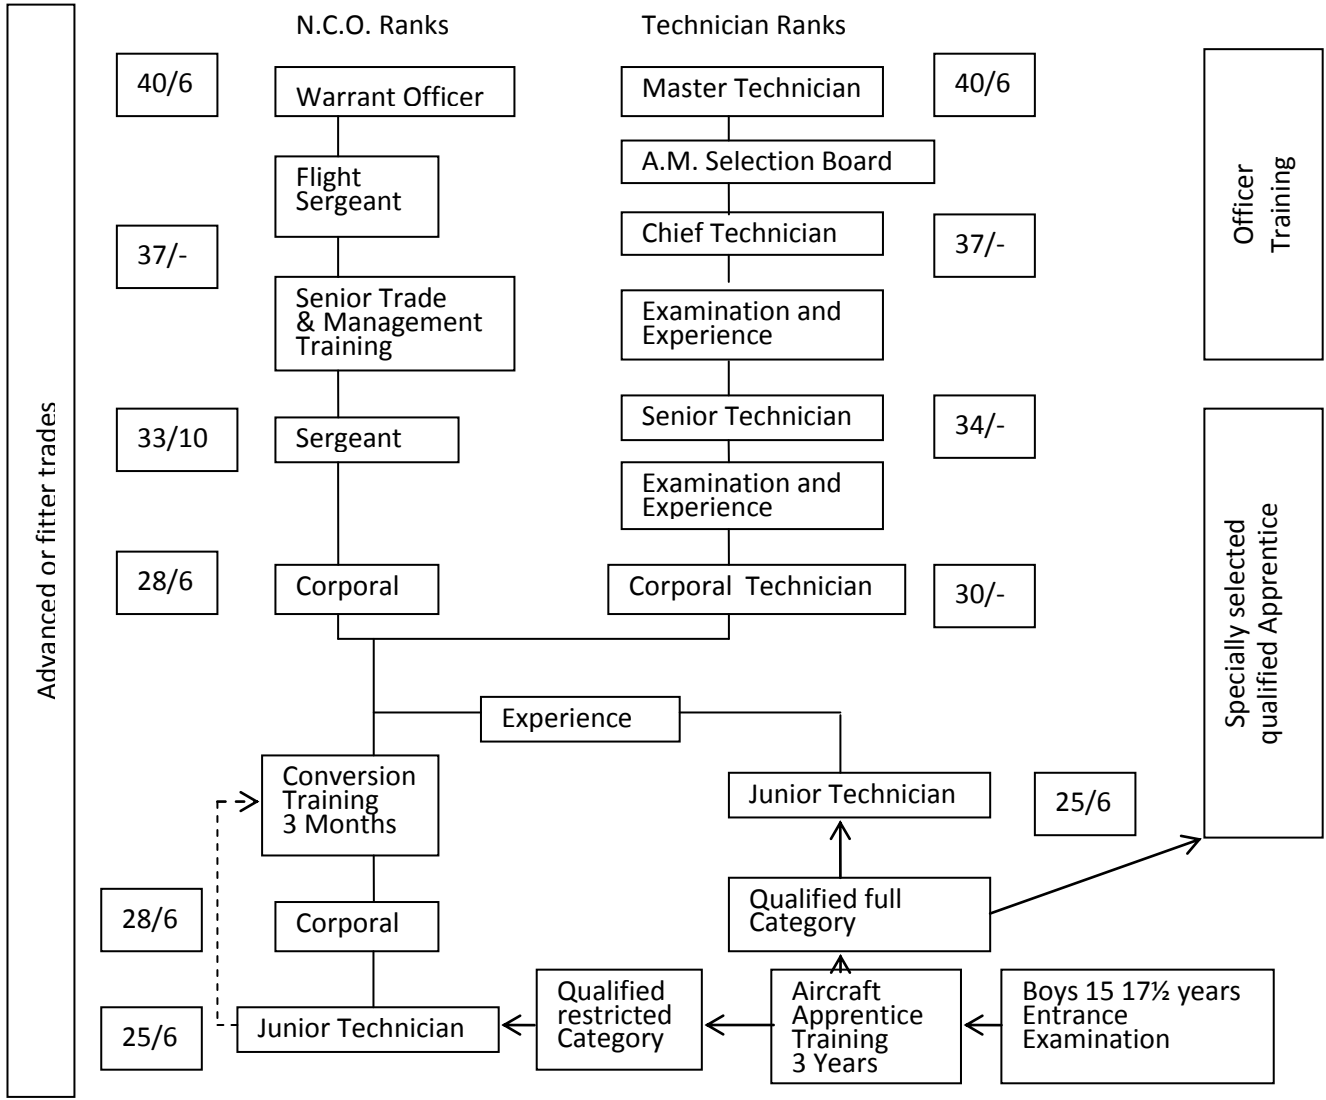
Advanced or fitter trades

N.C.O. Ranks

Technician Ranks

40/6

Warrant Officer

Master Technician

40/6

Officer Training

A.M. Selection Board

Flight Sergeant

Chief Technician

37/-

37/-

Senior Trade & Management Training

Examination and Experience

Senior Technician

34/-

33/10

Sergeant

Examination and Experience

Specially selected qualified Apprentice

28/6

Corporal

Corporal Technician

30/-

Experience

Conversion Training 3 Months

Junior Technician

25/6

Qualified full Category

28/6

Corporal

Qualified restricted Category

Aircraft Apprentice Training 3 Years

Boys 15 17½ years Entrance Examination

25/6

Junior Technician